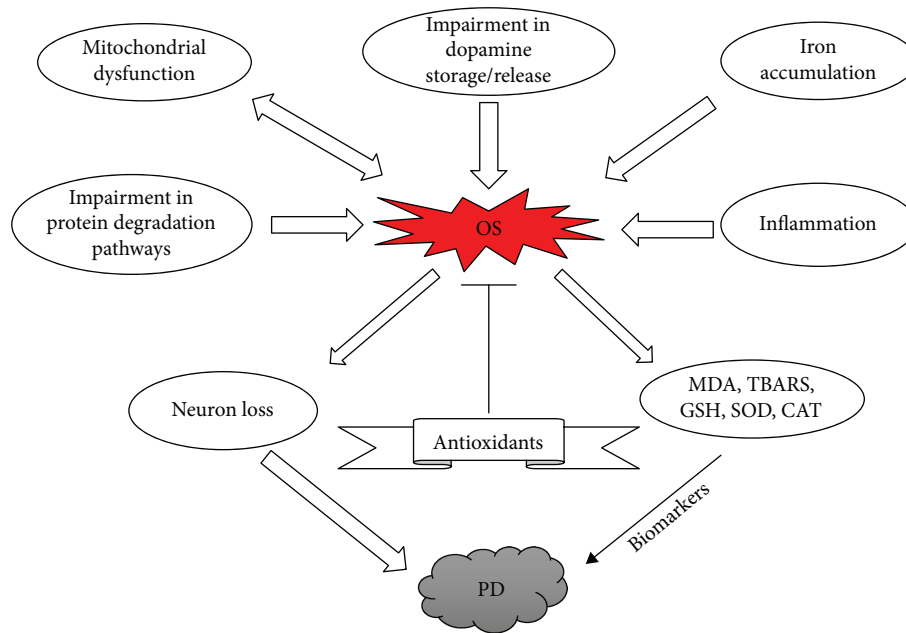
Mitochondrial dysfunction

Impairment in dopamine storage/release

Iron accumulation

Impairment in protein degradation pathways

OS

Inflammation

Neuron loss

MDA, TBARS, GSH, SOD, CAT

Antioxidants

Biomarkers

PD